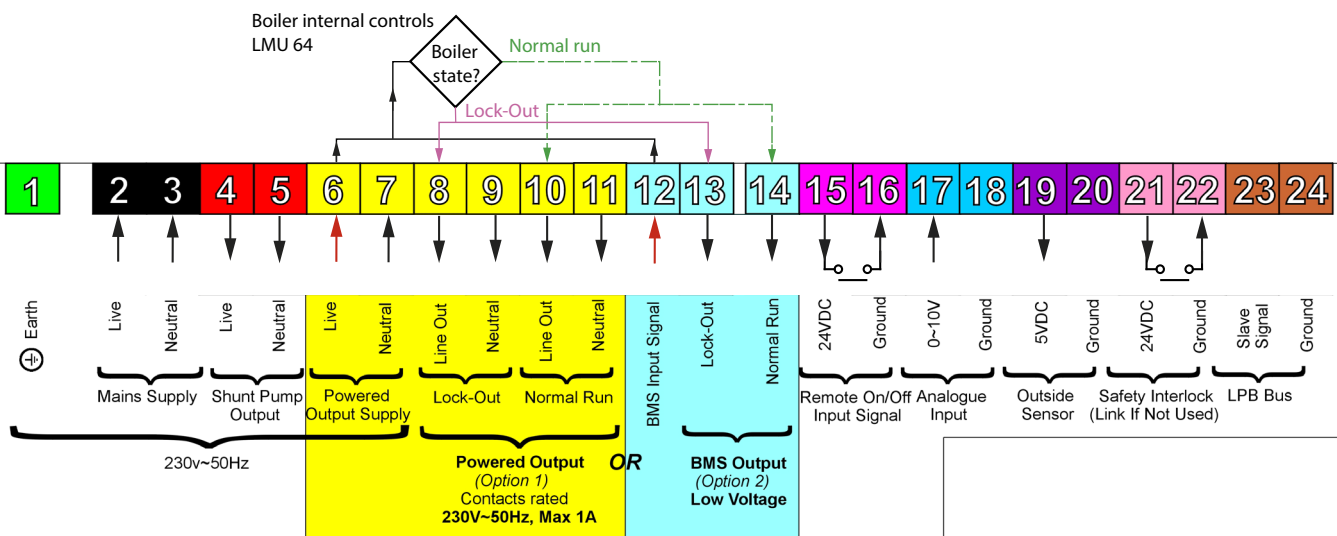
Boiler internal controls
LMU 64

Boiler state?

Normal run

Lock-Out

1 2 3 4 5 6 7 8 9 10 11 12 13 14 15 16 17 18 19 20 21 22 23 24

Earth

Live
Neutral
Live
Neutral
Live
Neutral
Line Out
Neutral
Line Out
Neutral
BMS Input Signal
Lock-Out
Normal Run
24VDC
Ground
0~10V
Ground
5VDC
Ground
24VDC
Ground
Slave Signal
Ground

Mains Supply
Shunt Pump Output
Powered Output Supply
Lock-Out
Normal Run
Remote On/Off Input Signal
Analogue Input
Outside Sensor
Safety Interlock (Link If Not Used)
LPB Bus

230v~50Hz

Powered Output
(Option 1)
Contacts rated
230V~50Hz, Max 1A

OR

BMS Output
(Option 2)
Low Voltage